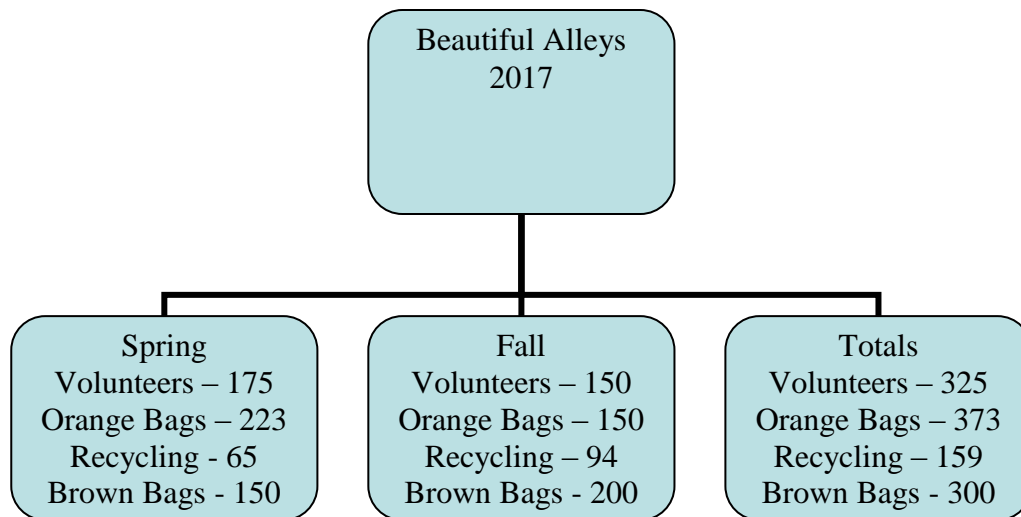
Beautiful Alleys
2017

Spring
Volunteers – 175
Orange Bags – 223
Recycling - 65
Brown Bags - 150

Fall
Volunteers – 150
Orange Bags – 150
Recycling – 94
Brown Bags - 200

Totals
Volunteers – 325
Orange Bags – 373
Recycling – 159
Brown Bags - 300